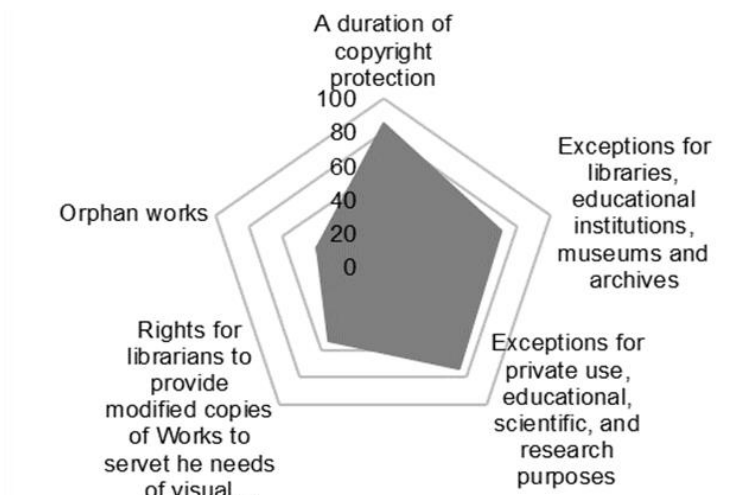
A duration of copyright protection

100
80
60
40
20
0

Exceptions for libraries, educational institutions, museums and archives

Exceptions for private use, educational, scientific, and research purposes

Rights for librarians to provide modified copies of Works to servet he needs of visual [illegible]

Orphan works